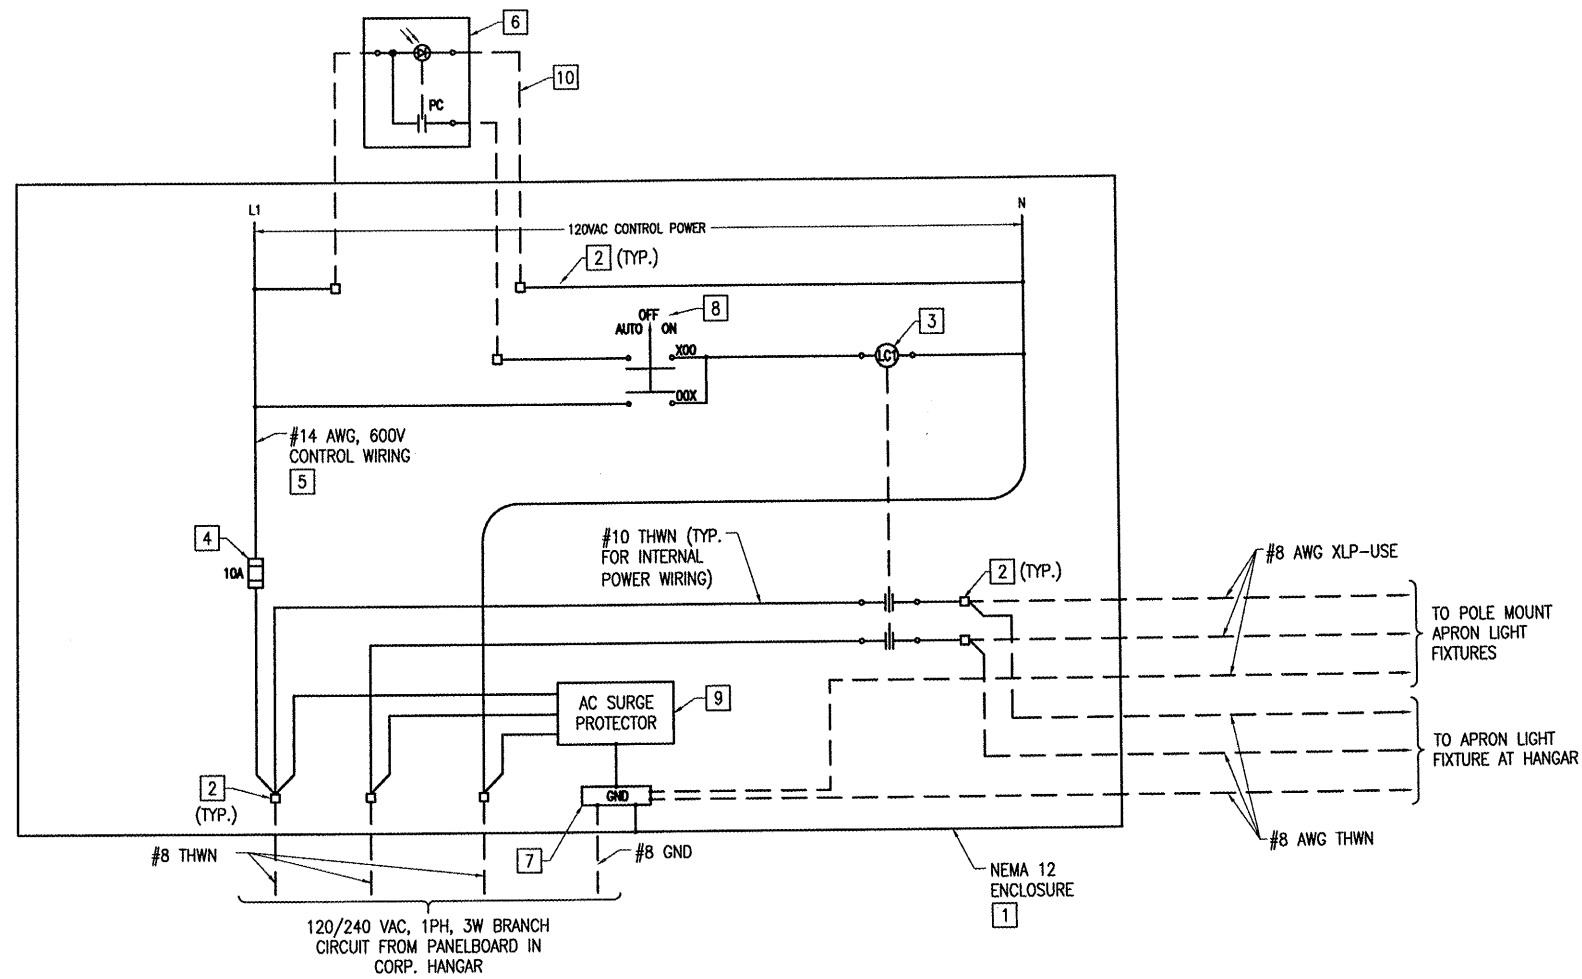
6

10

PC

L1

N

120VAC CONTROL POWER

2 (TYP.)

OFF
AUTO ON

8

3

XOO

LC1

OOX

#14 AWG, 600V
CONTROL WIRING
5

4

10A

#10 THWN (TYP.
FOR INTERNAL
POWER WIRING)

2 (TYP.)

#8 AWG XLP-USE

TO POLE MOUNT
APRON LIGHT
FIXTURES

AC SURGE
PROTECTOR

9

TO APRON LIGHT
FIXTURE AT HANGAR

2
(TYP.)

GND

#8 AWG THWN

7

#8 THWN

#8 GND

NEMA 12
ENCLOSURE
1

120/240 VAC, 1PH, 3W BRANCH
CIRCUIT FROM PANELBOARD IN
CORP. HANGAR